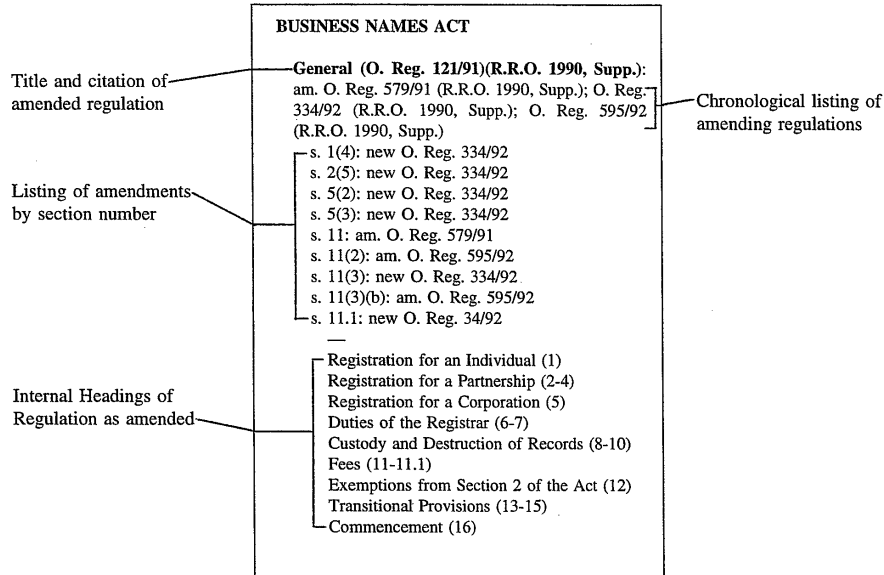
BUSINESS NAMES ACT

Title and citation of amended regulation

**General (O. Reg. 121/91)(R.R.O. 1990, Supp.)**: am. O. Reg. 579/91 (R.R.O. 1990, Supp.); O. Reg. 334/92 (R.R.O. 1990, Supp.); O. Reg. 595/92 (R.R.O. 1990, Supp.)

Chronological listing of amending regulations

Listing of amendments by section number

s. 1(4): new O. Reg. 334/92
s. 2(5): new O. Reg. 334/92
s. 5(2): new O. Reg. 334/92
s. 5(3): new O. Reg. 334/92
s. 11: am. O. Reg. 579/91
s. 11(2): am. O. Reg. 595/92
s. 11(3): new O. Reg. 334/92
s. 11(3)(b): am. O. Reg. 595/92
s. 11.1: new O. Reg. 34/92

—

Internal Headings of Regulation as amended

Registration for an Individual (1)
Registration for a Partnership (2-4)
Registration for a Corporation (5)
Duties of the Registrar (6-7)
Custody and Destruction of Records (8-10)
Fees (11-11.1)
Exemptions from Section 2 of the Act (12)
Transitional Provisions (13-15)
Commencement (16)